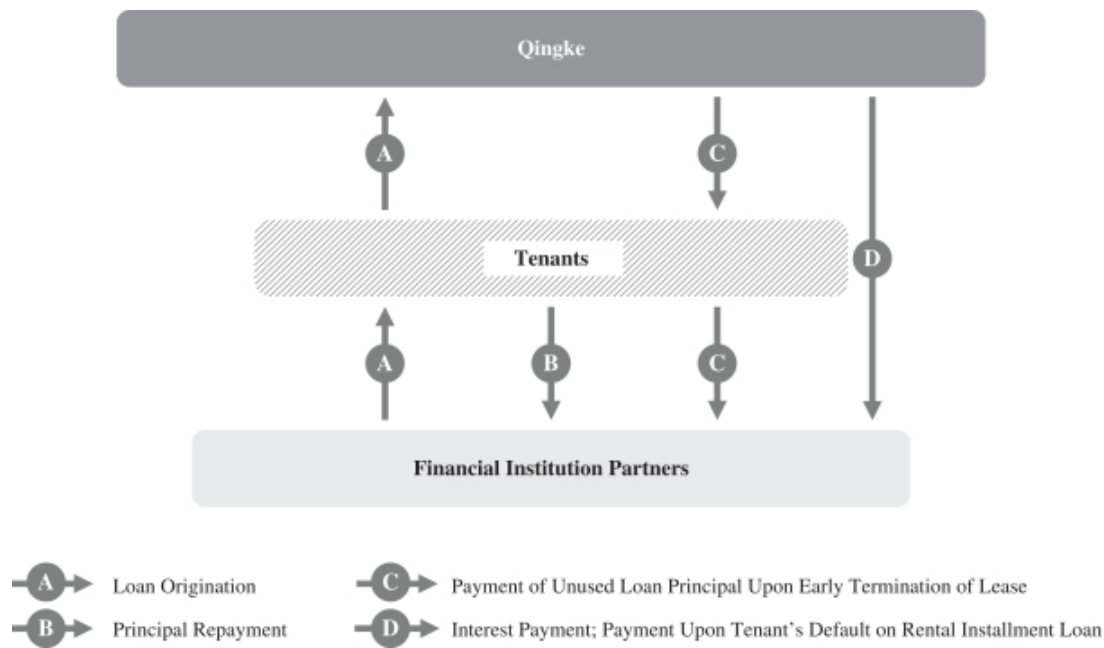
Qingke

A

C

Tenants

D

A

B

C

Financial Institution Partners

A Loan Origination

C Payment of Unused Loan Principal Upon Early Termination of Lease

B Principal Repayment

D Interest Payment; Payment Upon Tenant's Default on Rental Installment Loan